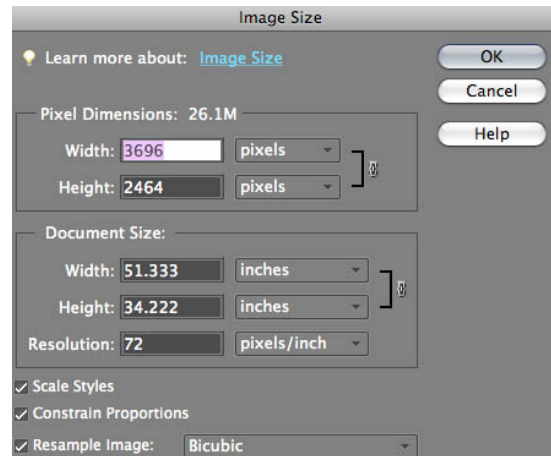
Image Size

Learn more about: Image Size

OK

Cancel

Help

Pixel Dimensions: 26.1M

Width: 3696 pixels

Height: 2464 pixels

Document Size:

Width: 51.333 inches

Height: 34.222 inches

Resolution: 72 pixels/inch

✓ Scale Styles

✓ Constrain Proportions

✓ Resample Image: Bicubic